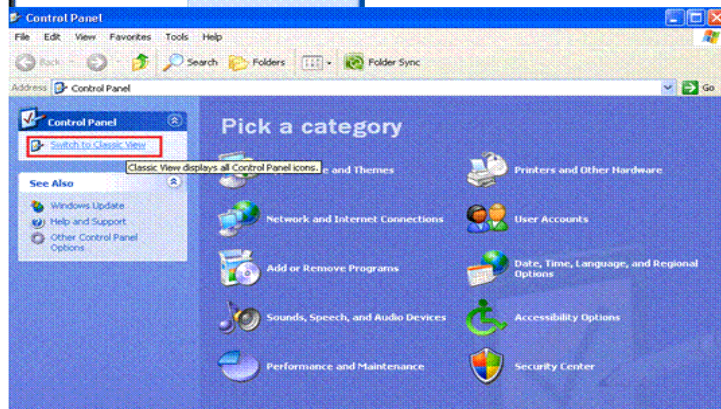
Control Panel

File Edit View Favorites Tools Help

Back Search Folders Folder Sync

Address Control Panel Go

Control Panel

Switch to Classic View

Classic View displays all Control Panel icons.

See Also

Windows Update

Help and Support

Other Control Panel Options

Pick a category

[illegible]e and Themes

Printers and Other Hardware

Network and Internet Connections

User Accounts

Add or Remove Programs

Date, Time, Language, and Regional Options

Sounds, Speech, and Audio Devices

Accessibility Options

Performance and Maintenance

Security Center